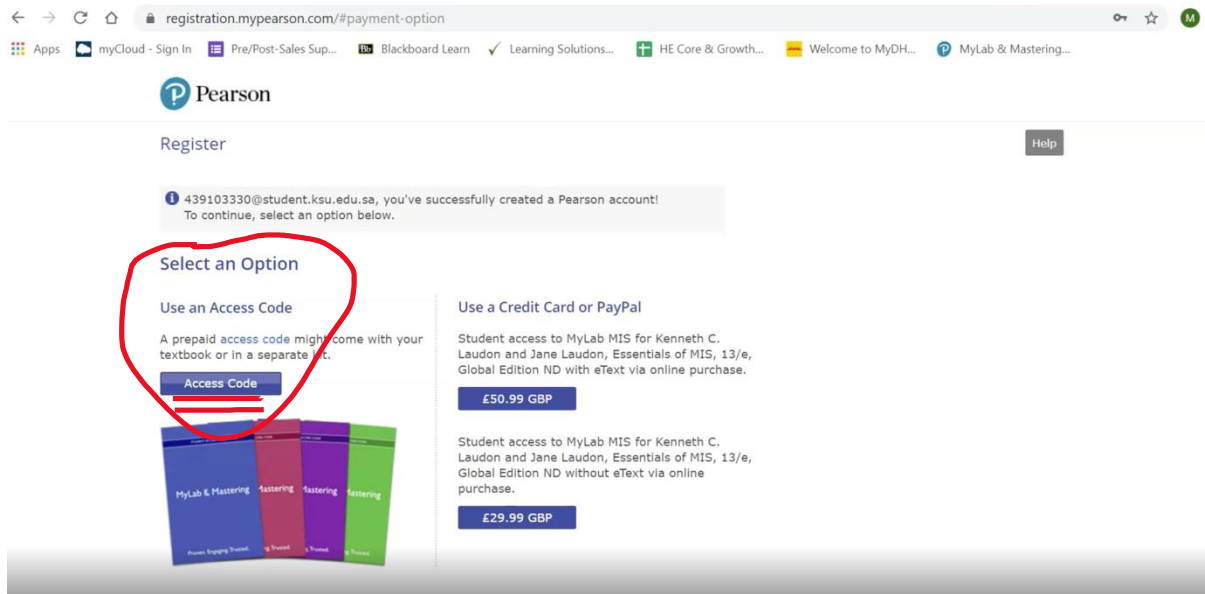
registration.mypearson.com/#payment-option

Apps | myCloud - Sign In | Pre/Post-Sales Sup... | Blackboard Learn | Learning Solutions... | HE Core & Growth... | Welcome to MyDH... | MyLab & Mastering...

Pearson

Register

Help

439103330@student.ksu.edu.sa, you've successfully created a Pearson account! To continue, select an option below.

Select an Option

Use an Access Code

A prepaid access code might come with your textbook or in a separate kit.

Access Code

MyLab & Mastering | Mastering | Mastering | Mastering

Proven. Engaging. Trusted. | Trusted. | Trusted. | Trusted.

Use a Credit Card or PayPal

Student access to MyLab MIS for Kenneth C. Laudon and Jane Laudon, Essentials of MIS, 13/e, Global Edition ND with eText via online purchase.

£50.99 GBP

Student access to MyLab MIS for Kenneth C. Laudon and Jane Laudon, Essentials of MIS, 13/e, Global Edition ND without eText via online purchase.

£29.99 GBP